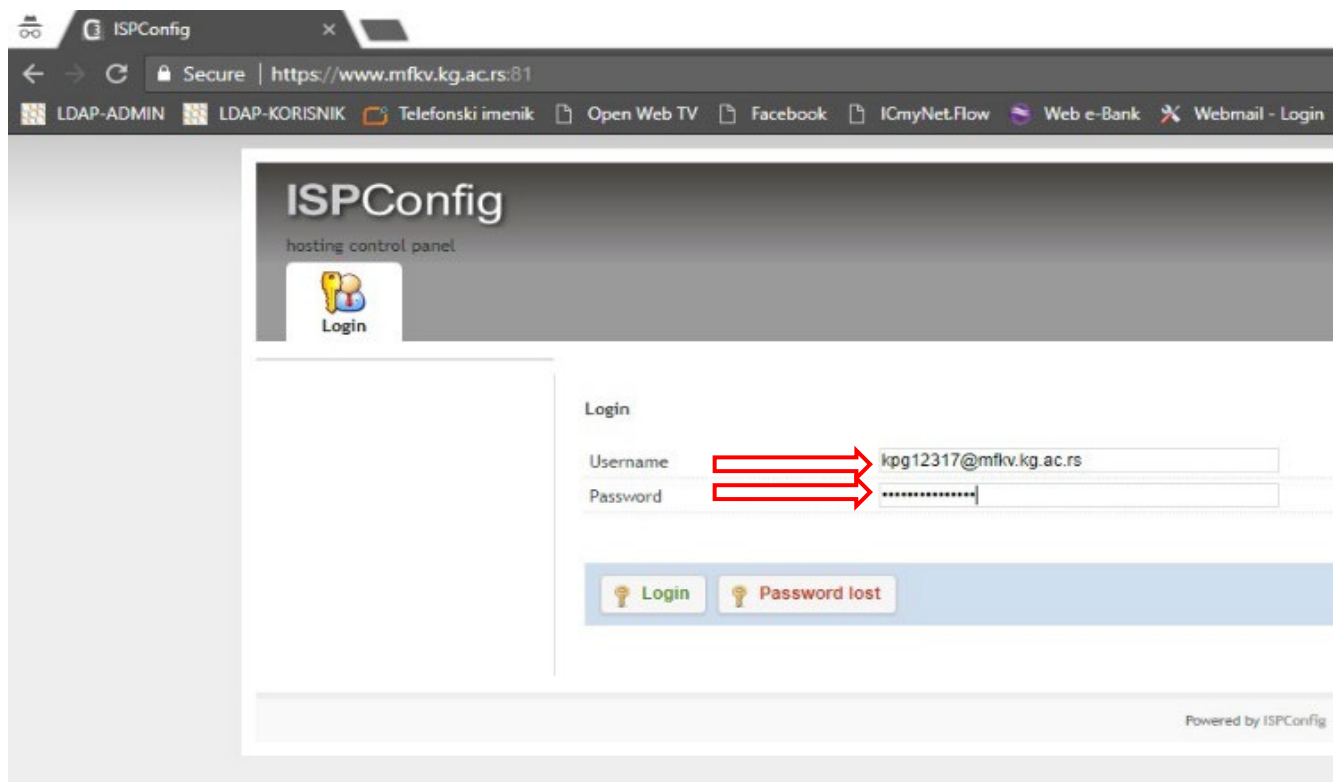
ISPConfig ×

Secure | https://www.mfkv.kg.ac.rs:81

LDAP-ADMIN LDAP-KORISNIK Telefonski imenik Open Web TV Facebook ICmyNet.Flow Web e-Bank Webmail - Login

ISPConfig
hosting control panel

Login

Login

Username kpg12317@mfkv.kg.ac.rs
Password ••••••••••••••••

Login Password lost

Powered by ISPConfig